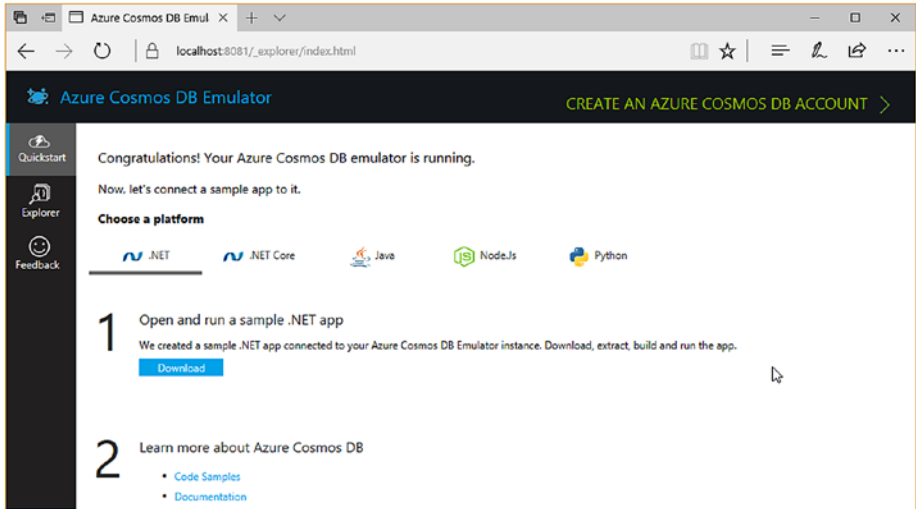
Azure Cosmos DB Emul ×

localhost:8081/_explorer/index.html

Azure Cosmos DB Emulator

CREATE AN AZURE COSMOS DB ACCOUNT

Quickstart

Explorer

Feedback

Congratulations! Your Azure Cosmos DB emulator is running.

Now, let's connect a sample app to it.

Choose a platform

.NET

.NET Core

Java

Node.Js

Python

1

Open and run a sample .NET app

We created a sample .NET app connected to your Azure Cosmos DB Emulator instance. Download, extract, build and run the app.

Download

2

Learn more about Azure Cosmos DB

- Code Samples
- Documentation